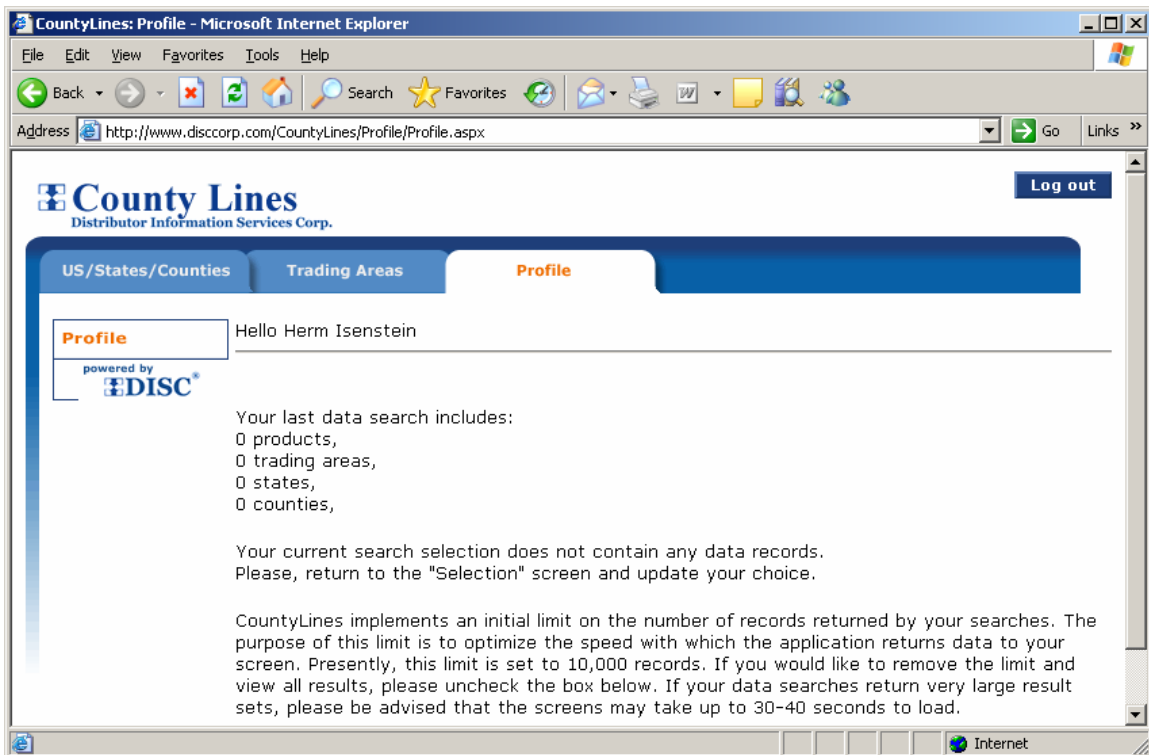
CountyLines: Profile - Microsoft Internet Explorer

File Edit View Favorites Tools Help

Back Search Favorites

Address http://www.disccorp.com/CountyLines/Profile/Profile.aspx Go Links »

County Lines
Distributor Information Services Corp.

Log out

US/States/Counties Trading Areas Profile

Profile

powered by DISC®

Hello Herm Isenstein

Your last data search includes:
0 products,
0 trading areas,
0 states,
0 counties,

Your current search selection does not contain any data records.
Please, return to the "Selection" screen and update your choice.

CountyLines implements an initial limit on the number of records returned by your searches. The purpose of this limit is to optimize the speed with which the application returns data to your screen. Presently, this limit is set to 10,000 records. If you would like to remove the limit and view all results, please uncheck the box below. If your data searches return very large result sets, please be advised that the screens may take up to 30-40 seconds to load.

Internet